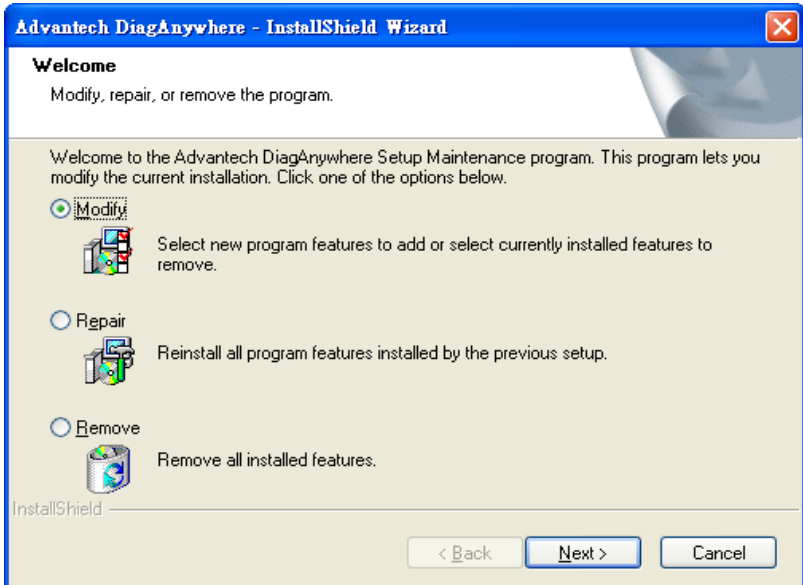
Advantech DiagAnywhere - InstallShield Wizard

Welcome

Modify, repair, or remove the program.

Welcome to the Advantech DiagAnywhere Setup Maintenance program. This program lets you modify the current installation. Click one of the options below.

Modify

Select new program features to add or select currently installed features to remove.

Repair

Reinstall all program features installed by the previous setup.

Remove

Remove all installed features.

InstallShield

< Back

Next >

Cancel